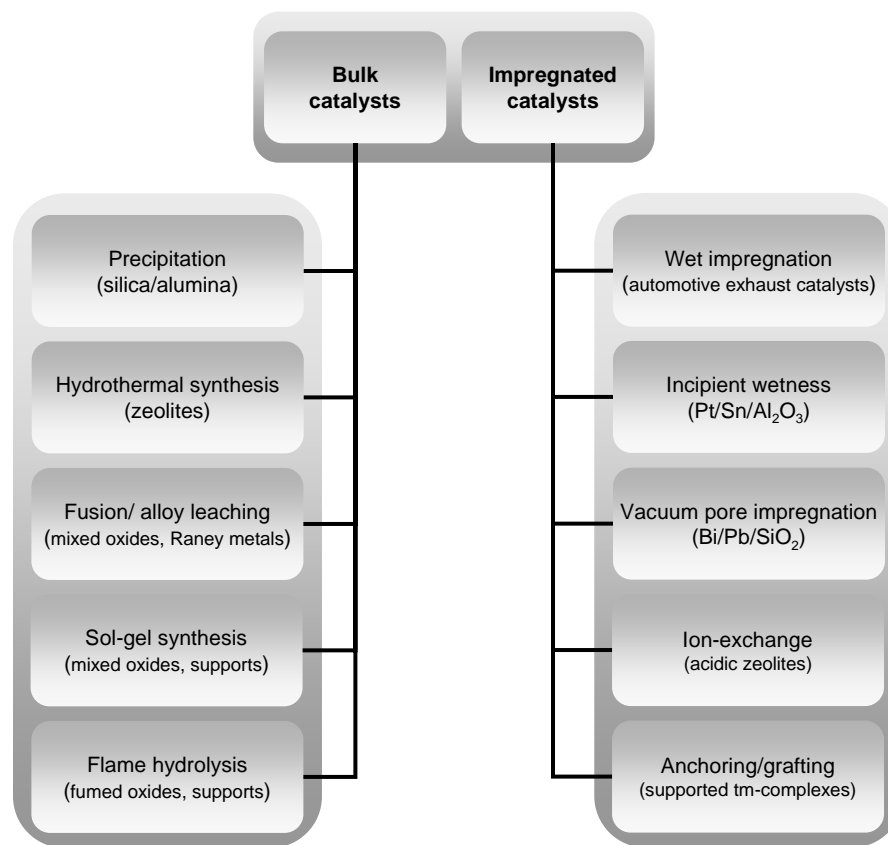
Bulk catalysts

Impregnated catalysts

Precipitation (silica/alumina)

Hydrothermal synthesis (zeolites)

Fusion/ alloy leaching (mixed oxides, Raney metals)

Sol-gel synthesis (mixed oxides, supports)

Flame hydrolysis (fumed oxides, supports)

Wet impregnation (automotive exhaust catalysts)

Incipient wetness ($Pt/Sn/Al_2O_3$)

Vacuum pore impregnation ($Bi/Pb/SiO_2$)

Ion-exchange (acidic zeolites)

Anchoring/grafting (supported tm-complexes)